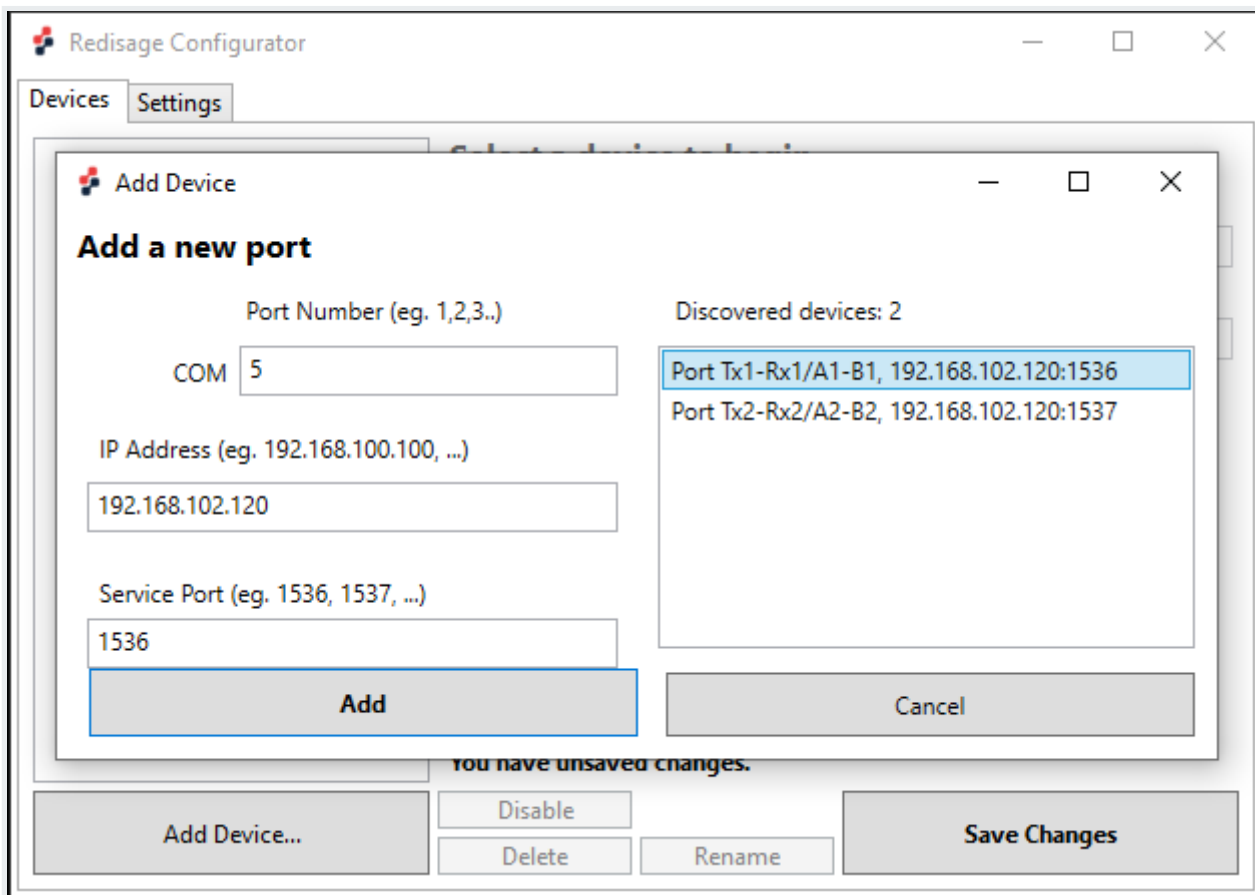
Redisage Configurator

Devices Settings

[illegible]

Add Device

Add a new port

Port Number (eg. 1,2,3..)

COM 5

IP Address (eg. 192.168.100.100, ...)

192.168.102.120

Service Port (eg. 1536, 1537, ...)

1536

Add

Discovered devices: 2

Port Tx1-Rx1/A1-B1, 192.168.102.120:1536
Port Tx2-Rx2/A2-B2, 192.168.102.120:1537

Cancel

You have unsaved changes.

Add Device...

Disable

Delete

Rename

Save Changes